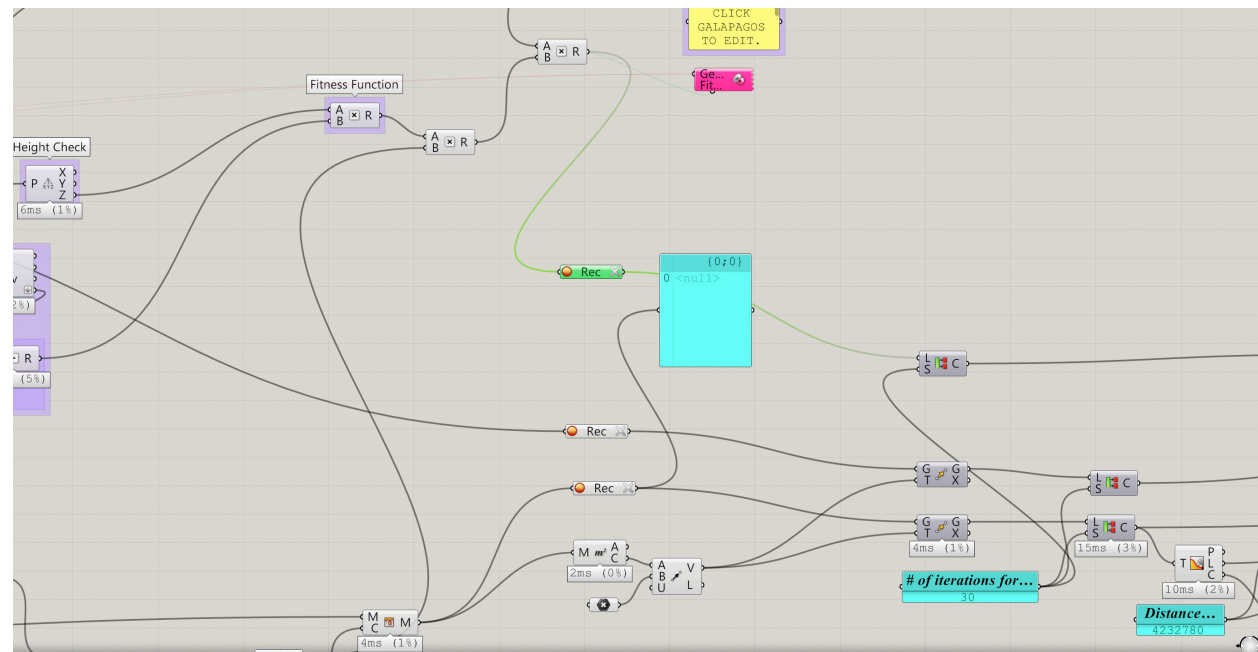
CLICK GALAPAGOS TO EDIT.

A
B R

Ge...
Fit...

Fitness Function

A
B R

A
B R

Height Check

P X
Y
Z

6ms (1%)

V

2%)

R

(5%)

Rec

(0;0)
0 <null>

L
S C

Rec

G G
T X

L
S C

Rec

G G
T X

L
S C

4ms (1%)

15ms (3%)

M A
C

2ms (0%)

A V
B
U L

T P
L
C

10ms (2%)

# of iterations for...
30

Distance...
4232780

M
C M

4ms (1%)